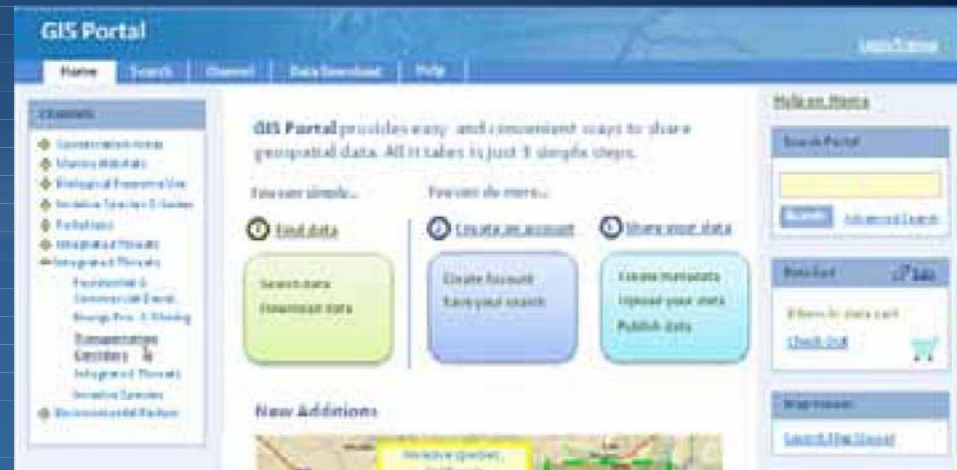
GIS Portal

Home | Search | Channel | Data Download | FAQs

Help on Home

Channels

Conservation Areas
Marine Habitats
Biological Resource Use
Invasive Species & Guides
Pollution
Integrated Threats
Integrated Threats
Residential & Commercial Devel.
Energy Prod. & Mining
Transportation Corridors
Integrated Threats
Invasive Species
Environmental Factors

GIS Portal provides easy and convenient ways to share geospatial data. All it takes is just 3 simple steps.

You can simply...

You can do more...

1 Find data

2 Create an account

3 Share your data

Search data
Download data

Create Account
Save your search

Create metadata
Upload your data
Publish data

New Additions

Invasive Species
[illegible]

Search Portal

Search   Advanced Search

Data Cart

0 items in data cart

Check Out

Map Viewer

Launch Map Viewer